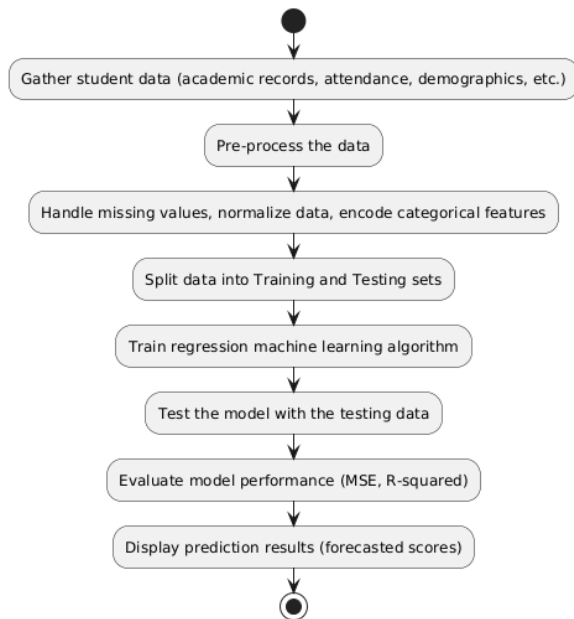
Gather student data (academic records, attendance, demographics, etc.)

Pre-process the data

Handle missing values, normalize data, encode categorical features

Split data into Training and Testing sets

Train regression machine learning algorithm

Test the model with the testing data

Evaluate model performance (MSE, R-squared)

Display prediction results (forecasted scores)